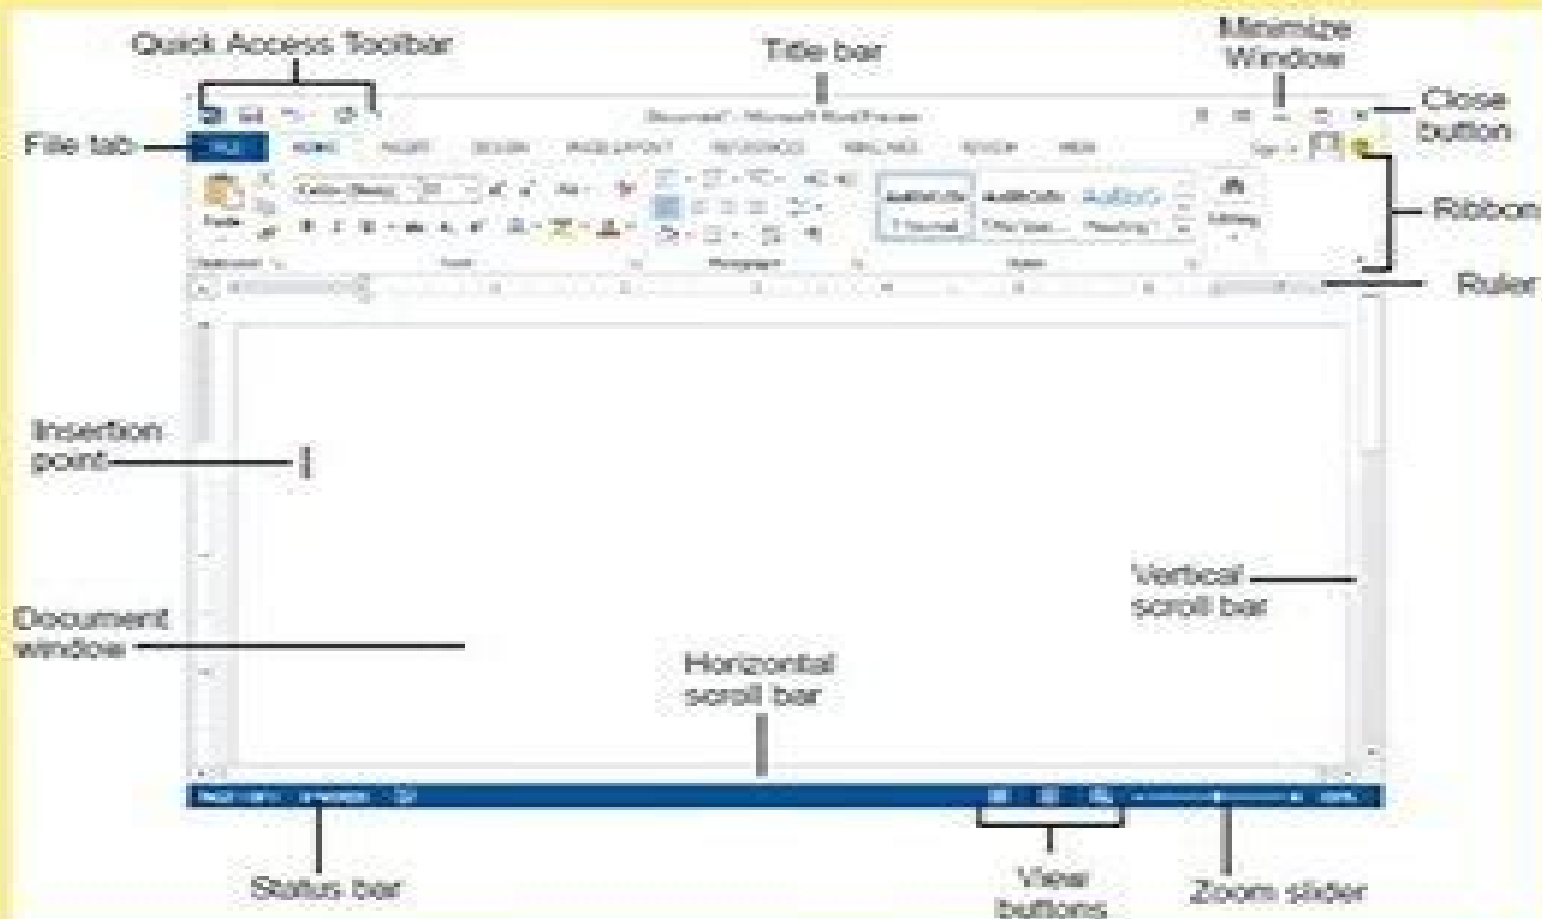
Quick Access Toolbar

Title bar

Minimize Window

Close button

File tab

Document1 - Microsoft Word Preview

FILE HOME INSERT DESIGN PAGE LAYOUT REFERENCES MAILINGS REVIEW VIEW

Ribbon

Ruler

AaBbCcDc AaBbCcDc AaBbC

Normal No Spac... Heading 1

Insertion point

Vertical scroll bar

Document window

Horizontal scroll bar

Status bar

View buttons

Zoom slider